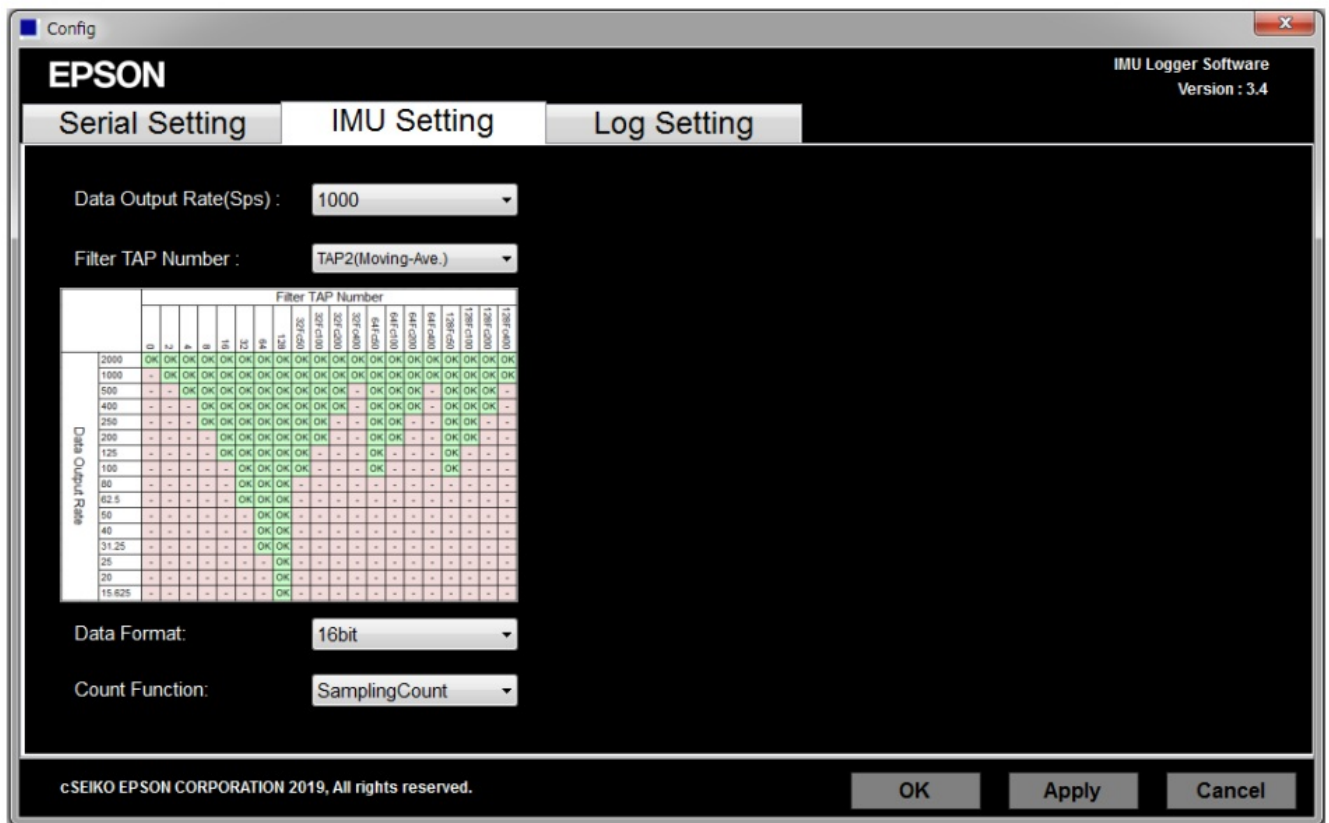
Config

EPSON

IMU Logger Software
Version : 3.4

Serial Setting | IMU Setting | Log Setting

Data Output Rate(Sps) : 1000

Filter TAP Number : TAP2(Moving-Ave.)

| | 0 | 2 | 4 | 8 | 16 | 32 | 64 | 128 | 32Fc50 | 32Fc100 | 32Fc200 | 32Fc400 | 64Fc50 | 64Fc100 | 64Fc200 | 64Fc400 | 128Fc50 | 128Fc100 | 128Fc200 | 128Fc400 |
|---|---|---|---|---|---|---|---|---|---|---|---|---|---|---|---|---|---|---|---|---|
| 2000 | OK | OK | OK | OK | OK | OK | OK | OK | OK | OK | OK | OK | OK | OK | OK | OK | OK | OK | OK | OK |
| 1000 | - | OK | OK | OK | OK | OK | OK | OK | OK | OK | OK | OK | OK | OK | OK | OK | OK | OK | OK | OK |
| 500 | - | - | OK | OK | OK | OK | OK | OK | OK | OK | OK | - | OK | OK | OK | - | OK | OK | OK | - |
| 400 | - | - | - | OK | OK | OK | OK | OK | OK | OK | OK | - | OK | OK | OK | - | OK | OK | OK | - |
| 250 | - | - | - | OK | OK | OK | OK | OK | OK | OK | - | - | OK | OK | - | - | OK | OK | - | - |
| 200 | - | - | - | - | OK | OK | OK | OK | OK | OK | - | - | OK | OK | - | - | OK | OK | - | - |
| 125 | - | - | - | - | OK | OK | OK | OK | OK | - | - | - | OK | - | - | - | OK | - | - | - |
| 100 | - | - | - | - | - | OK | OK | OK | OK | - | - | - | OK | - | - | - | OK | - | - | - |
| 80 | - | - | - | - | - | OK | OK | OK | - | - | - | - | - | - | - | - | - | - | - | - |
| 62.5 | - | - | - | - | - | OK | OK | OK | - | - | - | - | - | - | - | - | - | - | - | - |
| 50 | - | - | - | - | - | - | OK | OK | - | - | - | - | - | - | - | - | - | - | - | - |
| 40 | - | - | - | - | - | - | OK | OK | - | - | - | - | - | - | - | - | - | - | - | - |
| 31.25 | - | - | - | - | - | - | OK | OK | - | - | - | - | - | - | - | - | - | - | - | - |
| 25 | - | - | - | - | - | - | - | OK | - | - | - | - | - | - | - | - | - | - | - | - |
| 20 | - | - | - | - | - | - | - | OK | - | - | - | - | - | - | - | - | - | - | - | - |
| 15.625 | - | - | - | - | - | - | - | OK | - | - | - | - | - | - | - | - | - | - | - | - |

Filter TAP Number
Data Output Rate

Data Format: 16bit

Count Function: SamplingCount

cSEIKO EPSON CORPORATION 2019, All rights reserved.

OK Apply Cancel